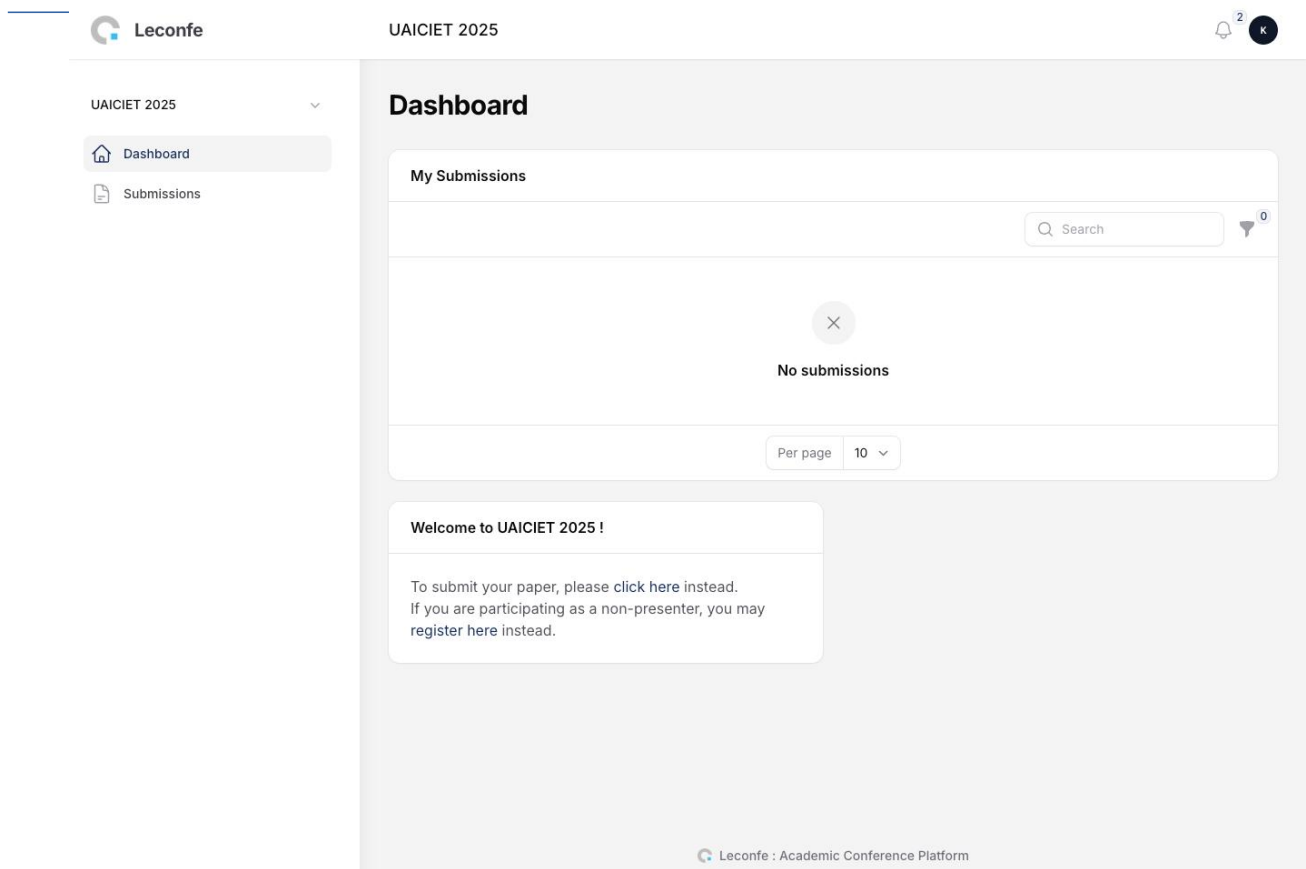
Leconfe

UAICIET 2025

2

K

UAICIET 2025

Dashboard

Submissions

Dashboard

My Submissions

Search

0

No submissions

Per page 10

Welcome to UAICIET 2025 !

To submit your paper, please click here instead.
If you are participating as a non-presenter, you may register here instead.

Leconfe : Academic Conference Platform